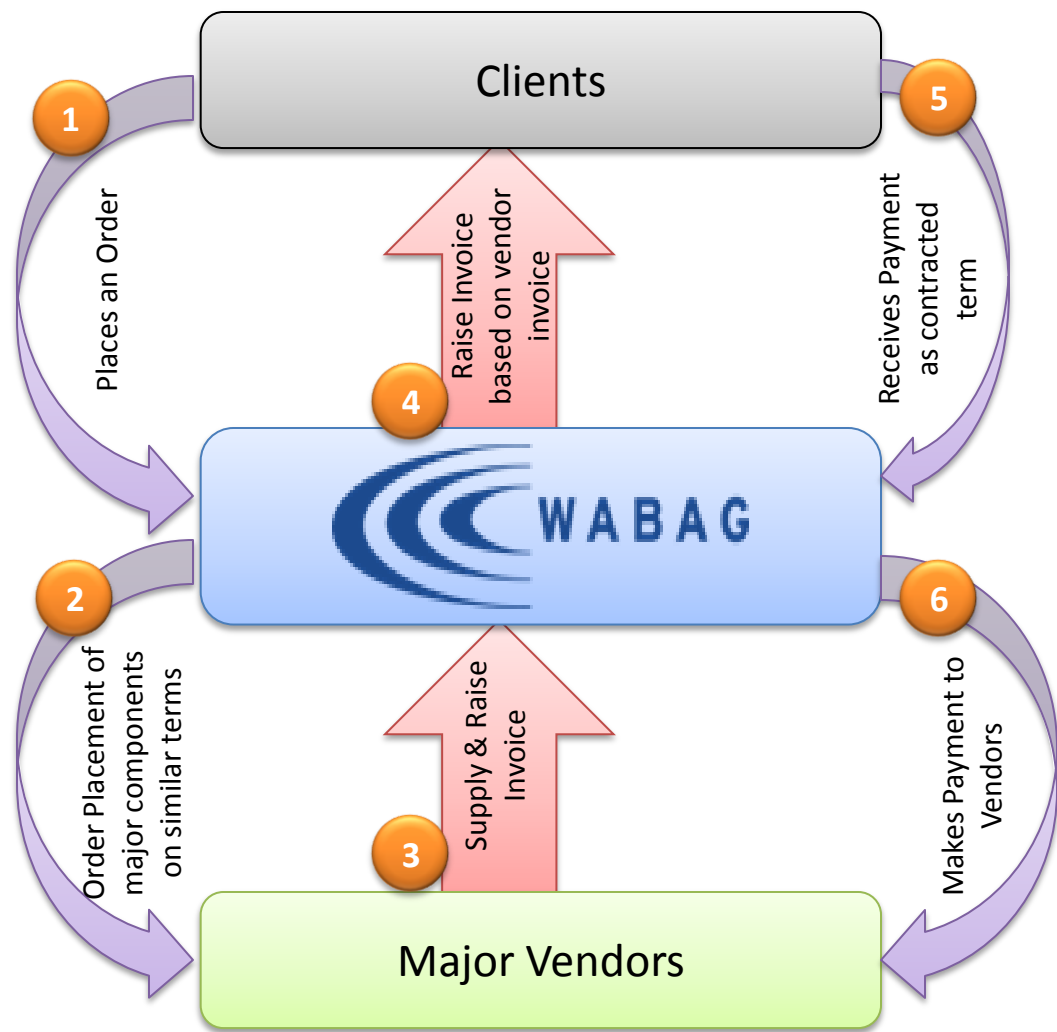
Clients

1

Places an Order

4

Raise Invoice based on vendor invoice

5

Receives Payment as contracted term

WABAG

2

Order Placement of major components on similar terms

3

Supply & Raise Invoice

6

Makes Payment to Vendors

Major Vendors